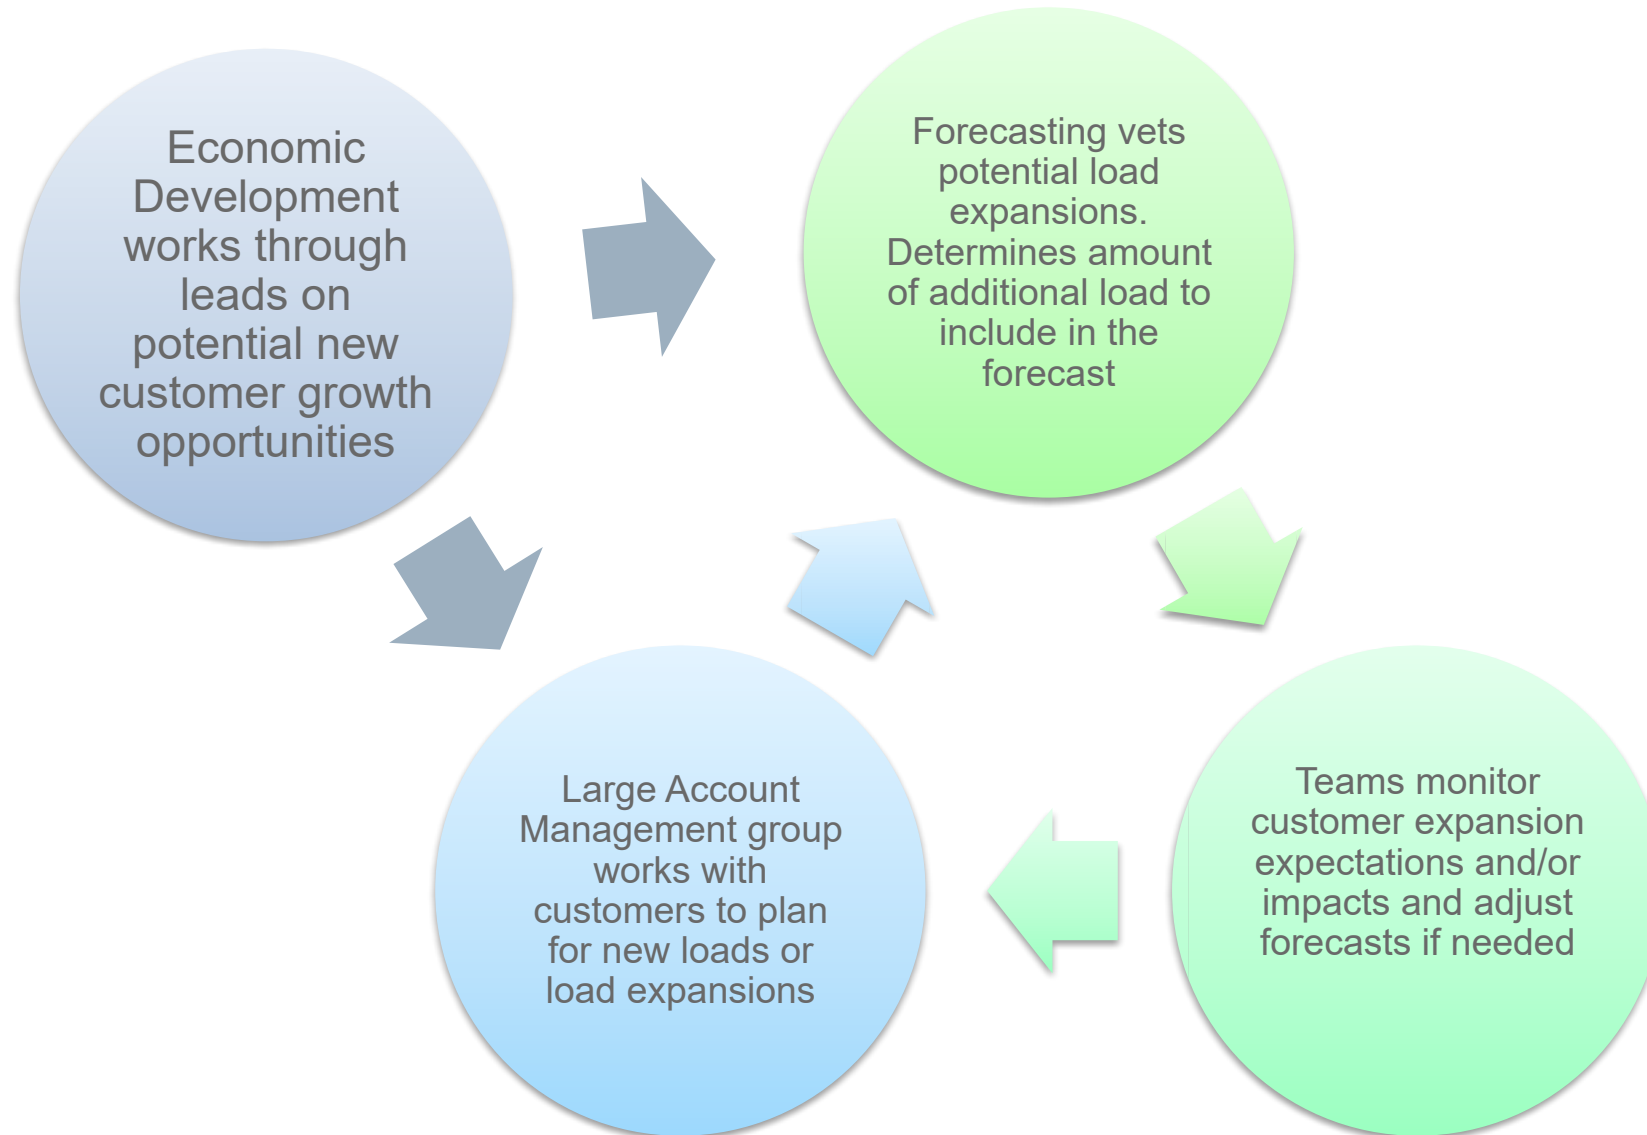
Economic Development works through leads on potential new customer growth opportunities

Forecasting vets potential load expansions. Determines amount of additional load to include in the forecast

Teams monitor customer expansion expectations and/or impacts and adjust forecasts if needed

Large Account Management group works with customers to plan for new loads or load expansions